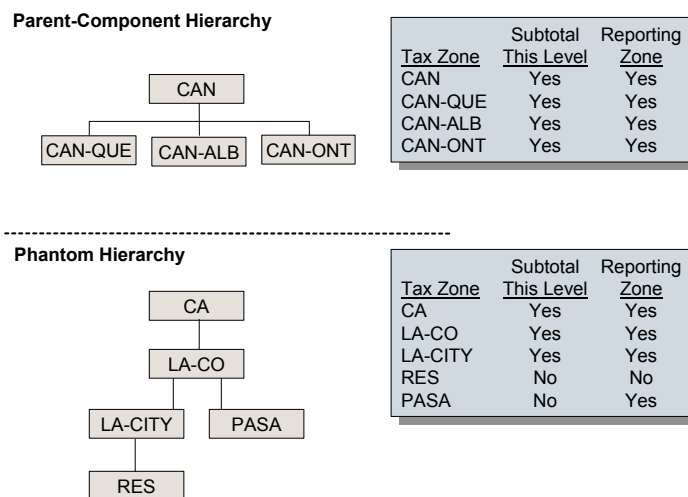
**Parent-Component Hierarchy**

CAN

CAN-QUE CAN-ALB CAN-ONT

| Tax Zone | Subtotal This Level | Reporting Zone |
|---|---|---|
| CAN | Yes | Yes |
| CAN-QUE | Yes | Yes |
| CAN-ALB | Yes | Yes |
| CAN-ONT | Yes | Yes |

---------------------------------------------------------------------

**Phantom Hierarchy**

CA

LA-CO

LA-CITY PASA

RES

| Tax Zone | Subtotal This Level | Reporting Zone |
|---|---|---|
| CA | Yes | Yes |
| LA-CO | Yes | Yes |
| LA-CITY | Yes | Yes |
| RES | No | No |
| PASA | No | Yes |